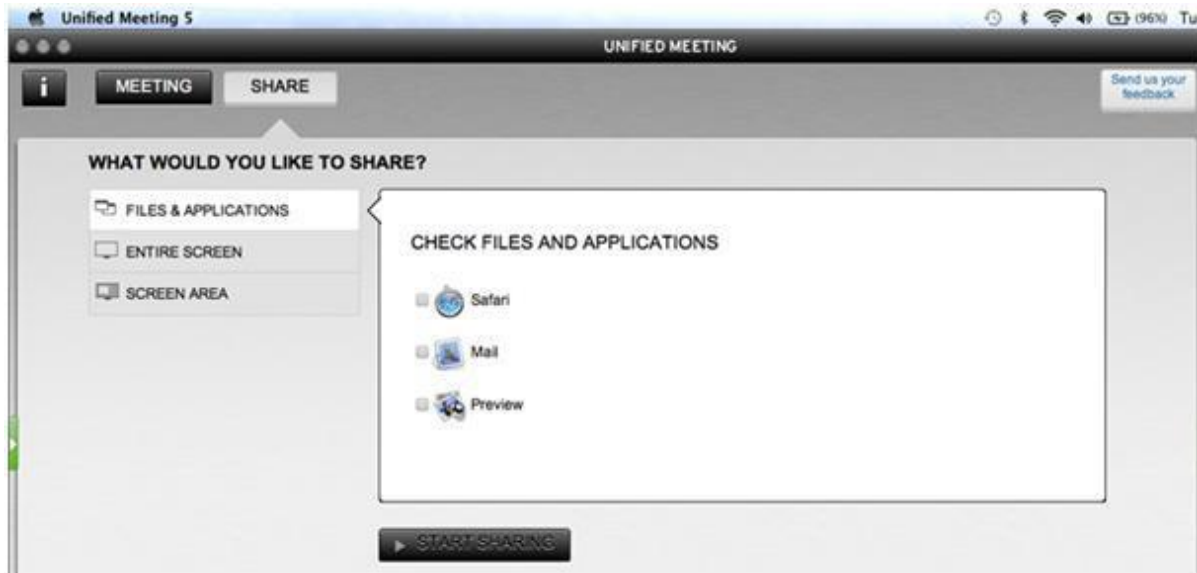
Unified Meeting 5

(96%) Tu

UNIFIED MEETING

i

MEETING

SHARE

Send us your feedback

WHAT WOULD YOU LIKE TO SHARE?

FILES & APPLICATIONS

ENTIRE SCREEN

SCREEN AREA

CHECK FILES AND APPLICATIONS

Safari

Mail

Preview

START SHARING